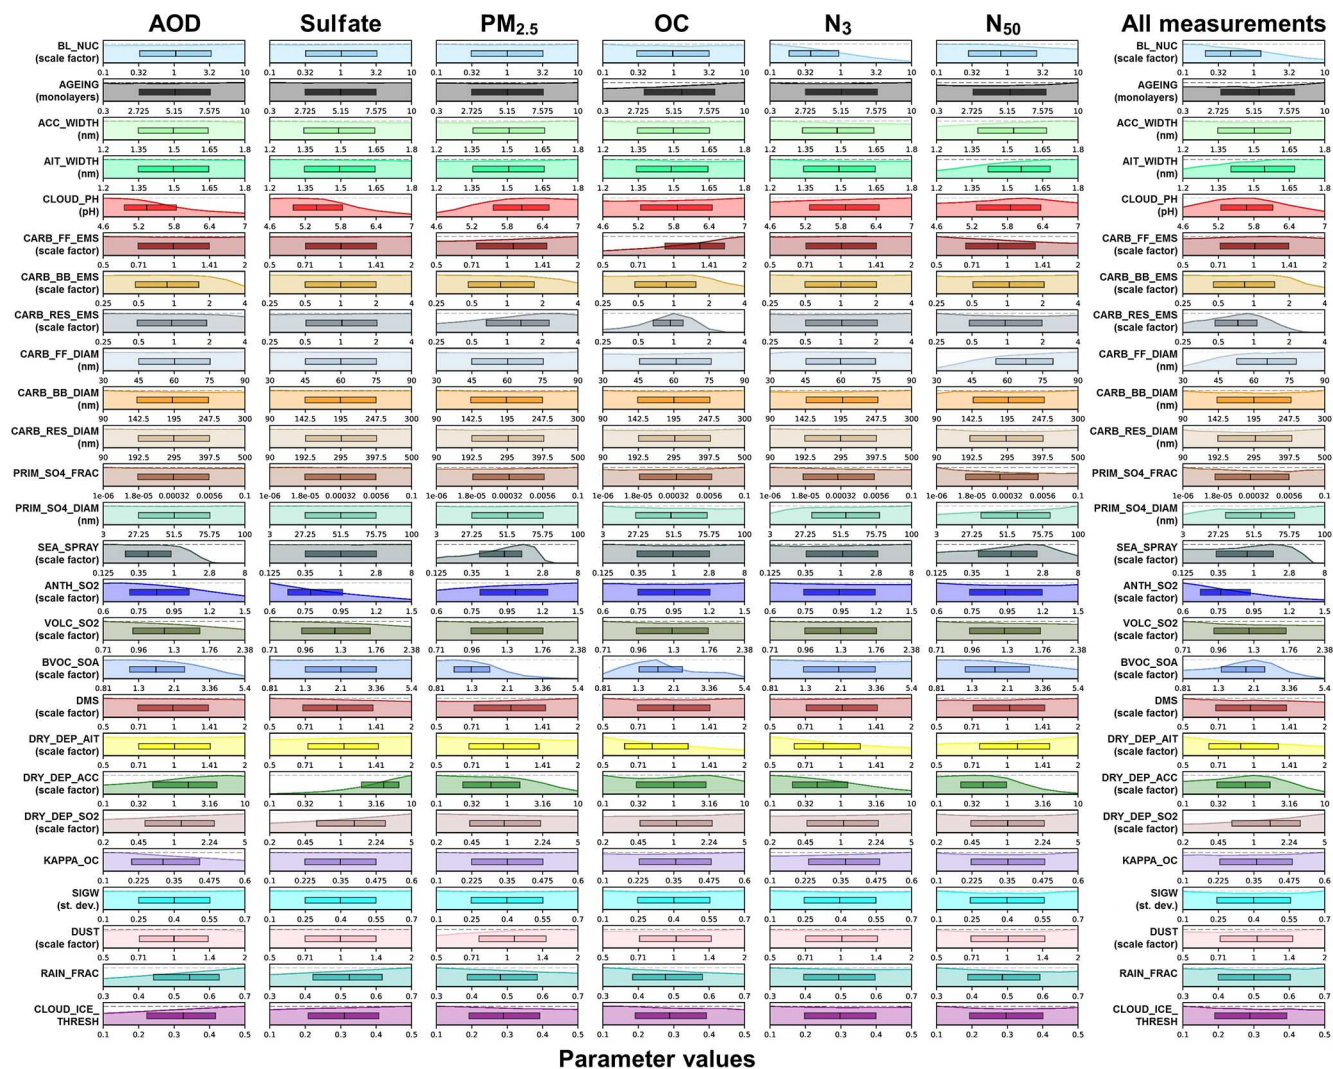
AOD Sulfate $PM_{2.5}$ OC $N_3$ $N_{50}$ All measurements

BL_NUC (scale factor) 0.1 0.32 1 3.2 10

AGEING (monolayers) 0.3 2.725 5.15 7.575 10

ACC_WIDTH (nm) 1.2 1.35 1.5 1.65 1.8

AIT_WIDTH (nm) 1.2 1.35 1.5 1.65 1.8

CLOUD_PH (pH) 4.6 5.2 5.8 6.4 7

CARB_FF_EMS (scale factor) 0.5 0.71 1 1.41 2

CARB_BB_EMS (scale factor) 0.25 0.5 1 2 4

CARB_RES_EMS (scale factor) 0.25 0.5 1 2 4

CARB_FF_DIAM (nm) 30 45 60 75 90

CARB_BB_DIAM (nm) 90 142.5 195 247.5 300

CARB_RES_DIAM (nm) 90 192.5 295 397.5 500

PRIM_SO4_FRAC 1e-06 1.8e-05 0.00032 0.0056 0.1

PRIM_SO4_DIAM (nm) 3 27.25 51.5 75.75 100

SEA_SPRAY (scale factor) 0.125 0.35 1 2.8 8

ANTH_SO2 (scale factor) 0.6 0.75 0.95 1.2 1.5

VOLC_SO2 (scale factor) 0.71 0.96 1.3 1.76 2.38

BVOC_SOA (scale factor) 0.81 1.3 2.1 3.36 5.4

DMS (scale factor) 0.5 0.71 1 1.41 2

DRY_DEP_AIT (scale factor) 0.5 0.71 1 1.41 2

DRY_DEP_ACC (scale factor) 0.1 0.32 1 3.16 10

DRY_DEP_SO2 (scale factor) 0.2 0.45 1 2.24 5

KAPPA_OC 0.1 0.225 0.35 0.475 0.6

SIGW (st. dev.) 0.1 0.25 0.4 0.55 0.7

DUST (scale factor) 0.5 0.71 1 1.4 2

RAIN_FRAC 0.3 0.4 0.5 0.6 0.7

CLOUD_ICE_THRESH 0.1 0.2 0.3 0.4 0.5

Parameter values